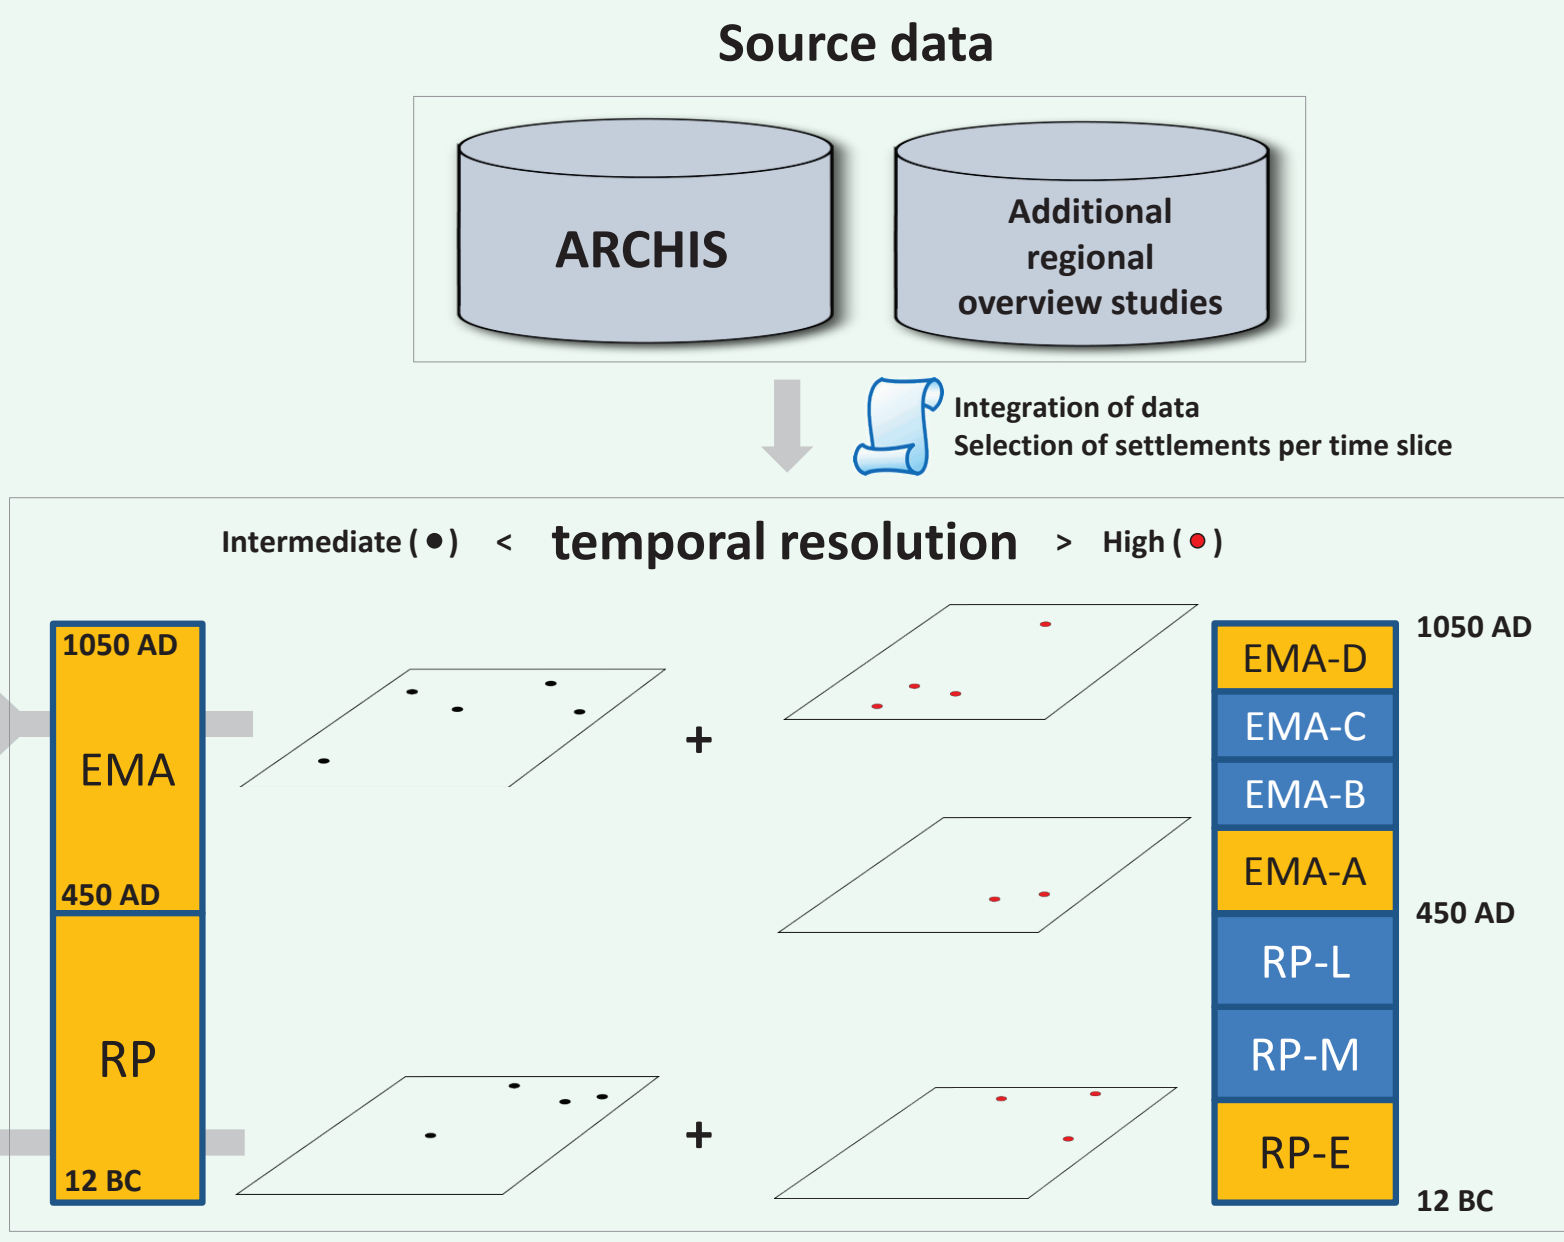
Source data

ARCHIS

Additional regional overview studies

Integration of data
Selection of settlements per time slice

Intermediate ( • ) < temporal resolution > High ( • )

1050 AD
EMA
450 AD
RP
12 BC

+

+

EMA-D
EMA-C
EMA-B
EMA-A
RP-L
RP-M
RP-E

1050 AD
450 AD
12 BC